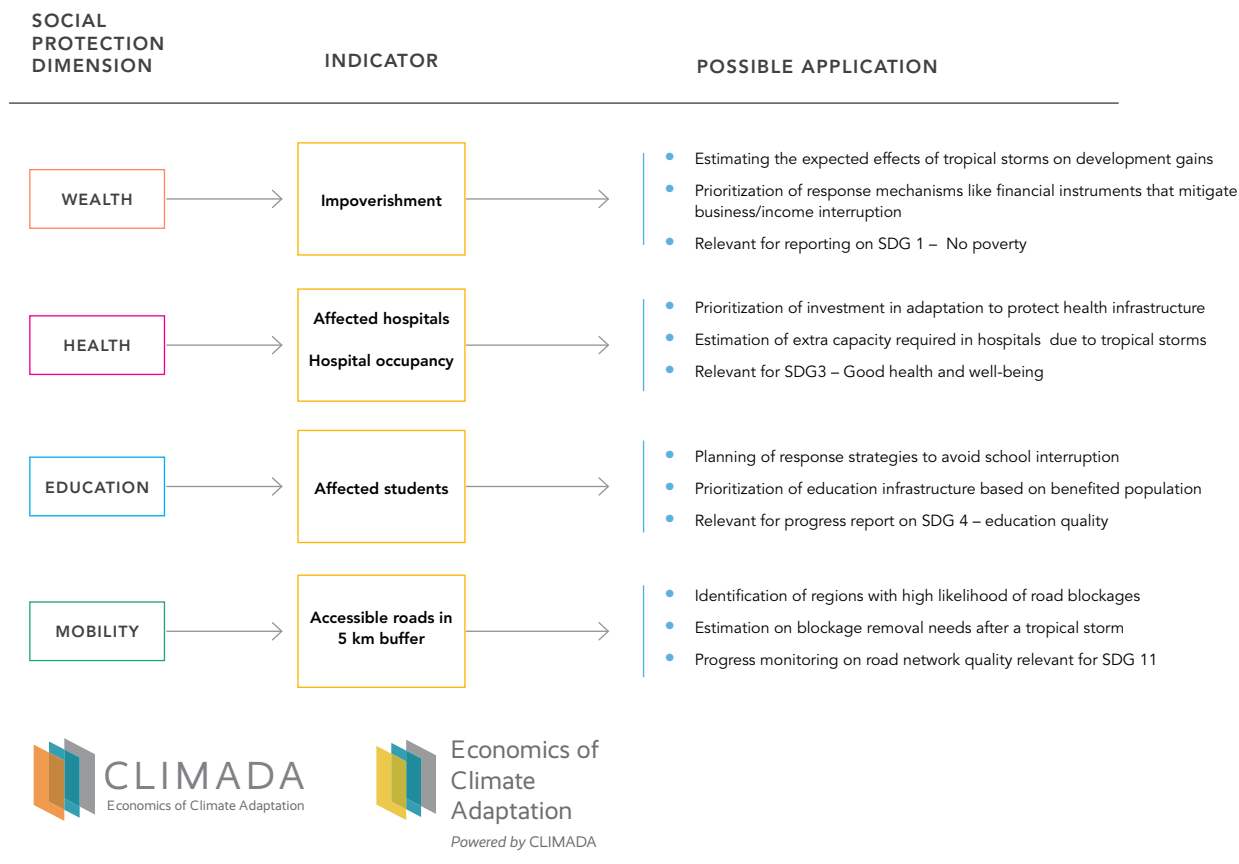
| SOCIAL PROTECTION DIMENSION | INDICATOR | POSSIBLE APPLICATION |
|---|---|---|
| WEALTH | Impoverishment | • Estimating the expected effects of tropical storms on development gains<br>• Prioritization of response mechanisms like financial instruments that mitigate business/income interruption<br>• Relevant for reporting on SDG 1 – No poverty |
| HEALTH | Affected hospitals<br>Hospital occupancy | • Prioritization of investment in adaptation to protect health infrastructure<br>• Estimation of extra capacity required in hospitals due to tropical storms<br>• Relevant for SDG3 – Good health and well-being |
| EDUCATION | Affected students | • Planning of response strategies to avoid school interruption<br>• Prioritization of education infrastructure based on benefited population<br>• Relevant for progress report on SDG 4 – education quality |
| MOBILITY | Accessible roads in 5 km buffer | • Identification of regions with high likelihood of road blockages<br>• Estimation on blockage removal needs after a tropical storm<br>• Progress monitoring on road network quality relevant for SDG 11 |

CLIMADA
Economics of Climate Adaptation

Economics of Climate Adaptation
Powered by CLIMADA